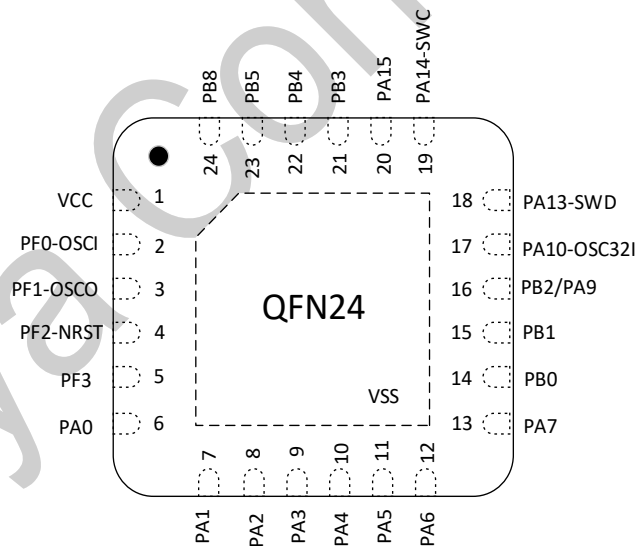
PB8 PB5 PB4 PB3 PA15 PA14-SWC

24 23 22 21 20 19

VCC 1
PF0-OSCI 2
PF1-OSCO 3
PF2-NRST 4
PF3 5
PA0 6

QFN24

VSS

18 PA13-SWD
17 PA10-OSC32I
16 PB2/PA9
15 PB1
14 PB0
13 PA7

7 8 9 10 11 12

PA1 PA2 PA3 PA4 PA5 PA6